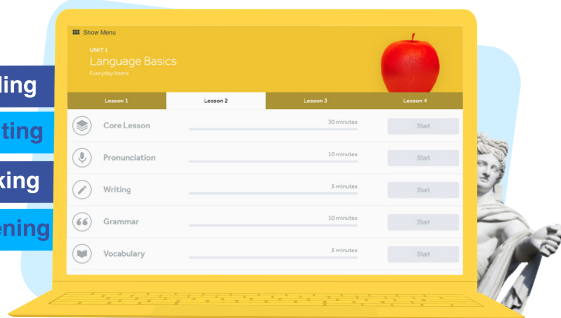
ding
iting
king
ening

Show Menu

UNIT 1
Language Basics
Everyday basics

Lesson 1
Lesson 2
Lesson 3
Lesson 4

Core Lesson
30 minutes
Start

Pronunciation
10 minutes
Start

Writing
5 minutes
Start

Grammar
10 minutes
Start

Vocabulary
5 minutes
Start